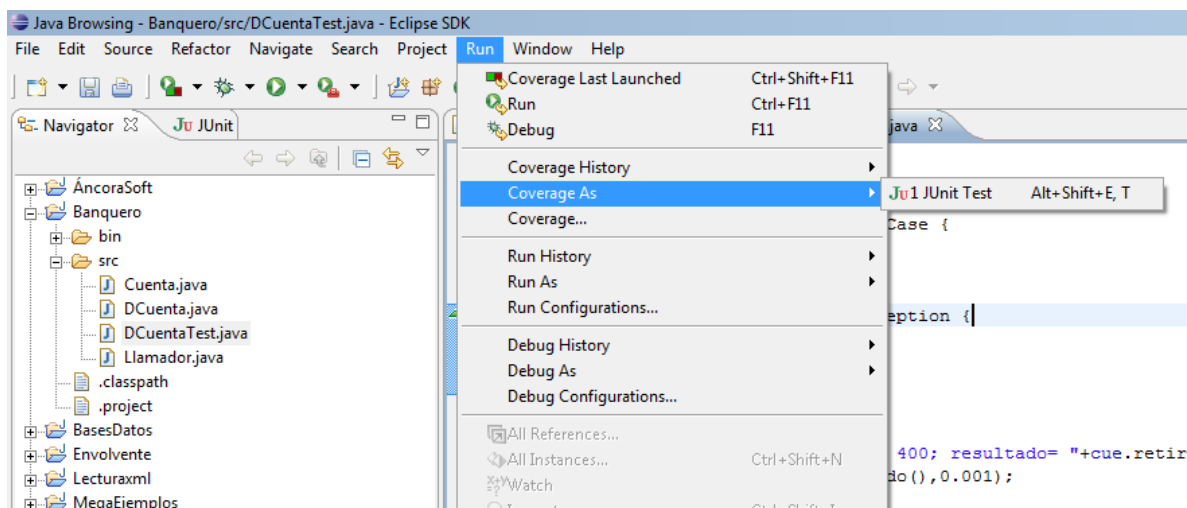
Java Browsing - Banquero/src/DCuentaTest.java - Eclipse SDK

File Edit Source Refactor Navigate Search Project Run Window Help

Navigator JU JUnit

ÁncoraSoft
Banquero
bin
src
Cuenta.java
DCuenta.java
DCuentaTest.java
Llamador.java
.classpath
.project
BasesDatos
Envolvente
Lecturaxml
MegaEjemplos

Coverage Last Launched Ctrl+Shift+F11
Run Ctrl+F11
Debug F11
Coverage History
Coverage As
Coverage...
Run History
Run As
Run Configurations...
Debug History
Debug As
Debug Configurations...
All References...
All Instances... Ctrl+Shift+N
Watch

JU 1 JUnit Test Alt+Shift+E, T

.java

Case {

eption {

400; resultado= "+cue.retir
do(),0.001);